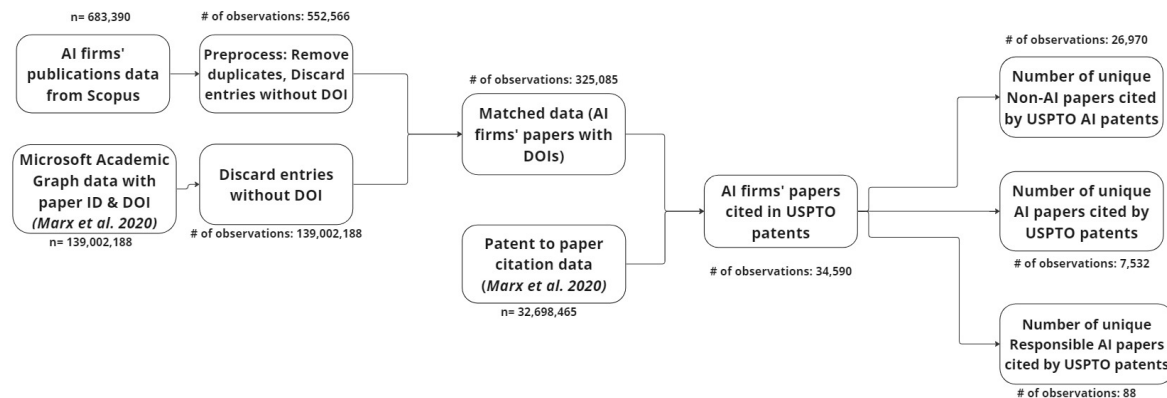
n= 683,390

AI firms' publications data from Scopus

# of observations: 552,566

Preprocess: Remove duplicates, Discard entries without DOI

Microsoft Academic Graph data with paper ID & DOI *(Marx et al. 2020)*

n= 139,002,188

Discard entries without DOI

# of observations: 139,002,188

# of observations: 325,085

Matched data (AI firms' papers with DOIs)

Patent to paper citation data (*Marx et al. 2020)*

n= 32,698,465

AI firms' papers cited in USPTO patents

# of observations: 34,590

# of observations: 26,970

Number of unique Non-AI papers cited by USPTO AI patents

Number of unique AI papers cited by USPTO patents

# of observations: 7,532

Number of unique Responsible AI papers cited by USPTO patents

# of observations: 88